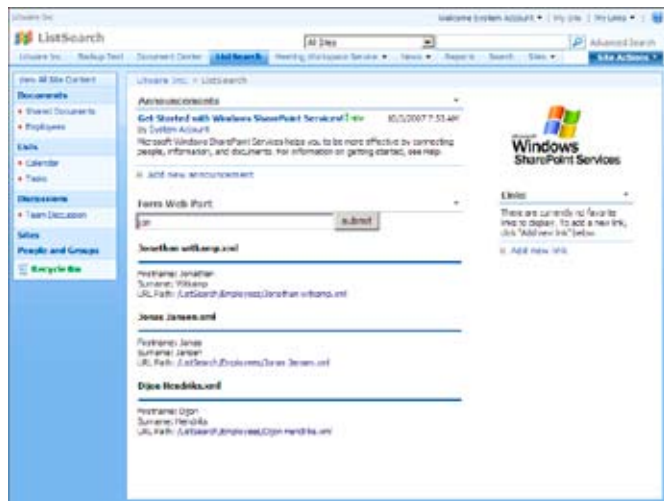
Litware Inc.

Welcome System Account ▾ | My Site | My Links ▾ |

ListSearch

All Sites

Advanced Search

Litware Inc. | Backup Test | Document Center | ListSearch | Meeting Workspace Service ▾ | News ▾ | Reports | Search | Sites ▾ | Site Actions ▾

View All Site Content

Documents
• Shared Documents
• Employees

Lists
• Calendar
• Tasks

Discussions
• Team Discussion

Sites

People and Groups

Recycle Bin

Litware Inc. > ListSearch

Announcements

Get Started with Windows SharePoint Services! New 8/1/2007 7:53 AM
by System Account
Microsoft Windows SharePoint Services helps you to be more effective by connecting people, information, and documents. For information on getting started, see Help.

Add new announcement

Form Web Part

jo

submit

Jonathan wilkamp.xml

Firstname: Jonathan
Surname: Wilkamp
URL Path: /ListSearch/Employees/Jonathan wilkamp.xml

Jonas Jansen.xml

Firstname: Jonas
Surname: Jansen
URL Path: /ListSearch/Employees/Jonas Jansen.xml

Dijon Hendriks.xml

Firstname: Dijon
Surname: Hendriks
URL Path: /ListSearch/Employees/Dijon Hendriks.xml

Microsoft Windows SharePoint Services

Links

There are currently no favorite links to display. To add a new link, click "Add new link" below.

Add new link